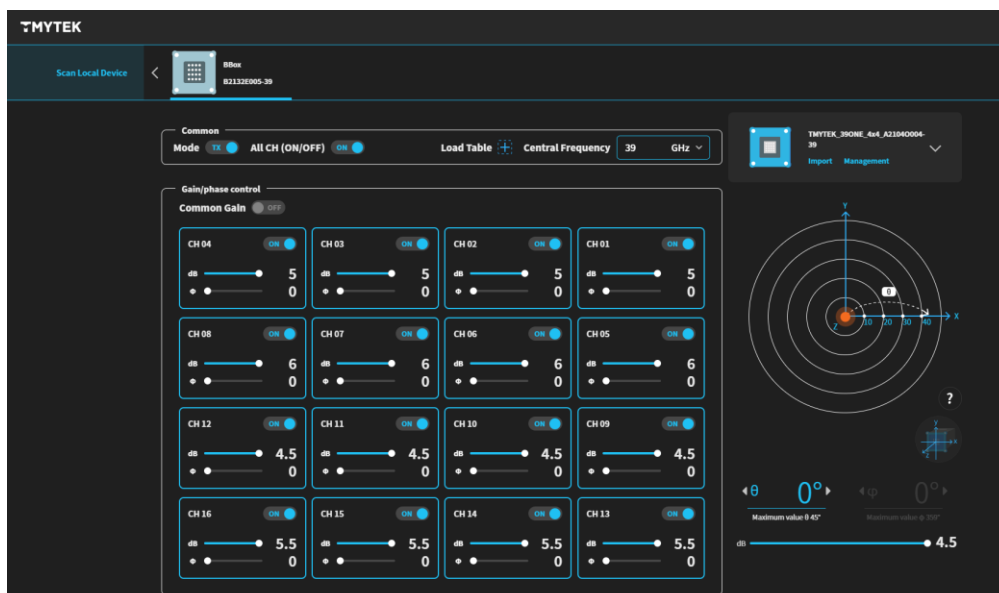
TMYTEK

Scan Local Device

BBox
B2132E005-39

Common
Mode TX All CH (ON/OFF) ON Load Table Central Frequency 39 GHz

TMYTEK_39ONE_4x4_A2104O004-39
Import Management

Gain/phase control
Common Gain OFF

CH 04 ON
dB 5
Φ 0

CH 03 ON
dB 5
Φ 0

CH 02 ON
dB 5
Φ 0

CH 01 ON
dB 5
Φ 0

CH 08 ON
dB 6
Φ 0

CH 07 ON
dB 6
Φ 0

CH 06 ON
dB 6
Φ 0

CH 05 ON
dB 6
Φ 0

CH 12 ON
dB 4.5
Φ 0

CH 11 ON
dB 4.5
Φ 0

CH 10 ON
dB 4.5
Φ 0

CH 09 ON
dB 4.5
Φ 0

CH 16 ON
dB 5.5
Φ 0

CH 15 ON
dB 5.5
Φ 0

CH 14 ON
dB 5.5
Φ 0

CH 13 ON
dB 5.5
Φ 0

Y
0
Z 10 20 30 40 X

?

θ 0°
Maximum value 0 45°

φ 0°
Maximum value φ 350°

dB 4.5